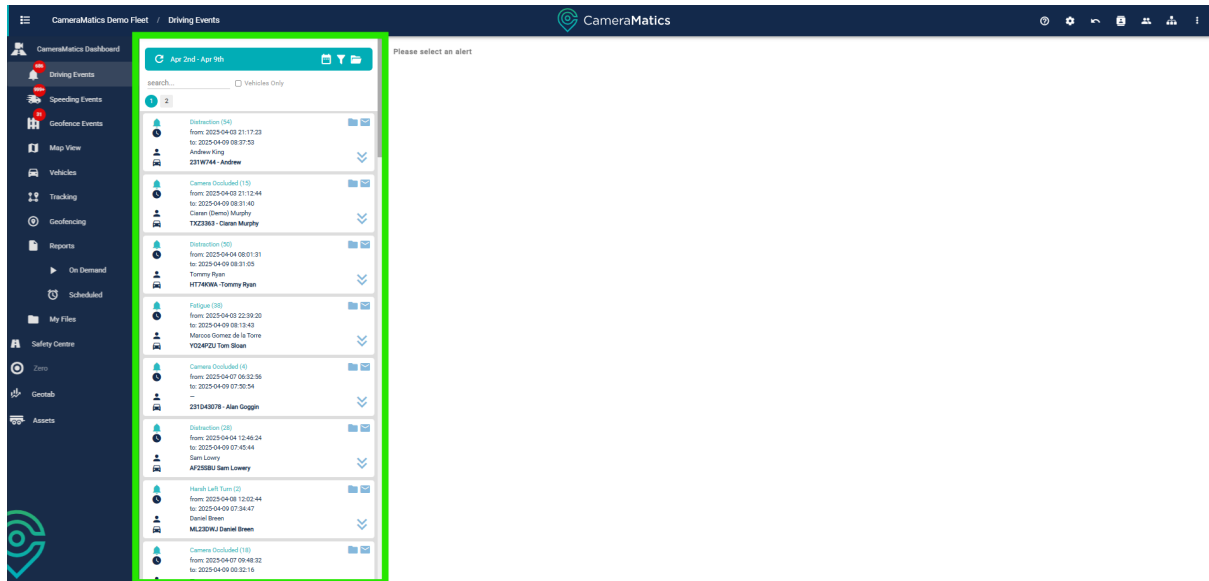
CameraMatics Demo Fleet / Driving Events

CameraMatics

CameraMatics Dashboard
999
Driving Events
999+
Speeding Events
31
Geofence Events
Map View
Vehicles
Tracking
Geofencing
Reports
On Demand
Scheduled
My Files
Safety Centre
Zero
Geotab
Assets

Apr 2nd - Apr 9th
search...
Vehicles Only
1 2

Distraction (54)
from: 2025-04-03 21:17:23
to: 2025-04-09 08:37:53
Andrew King
231W744 - Andrew

Camera Occluded (15)
from: 2025-04-03 21:12:44
to: 2025-04-09 08:31:40
Ciaran (Demo) Murphy
TXZ3363 - Ciaran Murphy

Distraction (50)
from: 2025-04-04 08:01:31
to: 2025-04-09 08:31:05
Tommy Ryan
HT74KWA -Tommy Ryan

Fatigue (38)
from: 2025-04-03 22:39:20
to: 2025-04-09 08:13:43
Marcos Gomez de la Torre
YO24PZU Tom Sloan

Camera Occluded (4)
from: 2025-04-07 06:32:56
to: 2025-04-09 07:50:54
--
231D43078 - Alan Goggin

Distraction (28)
from: 2025-04-04 12:46:24
to: 2025-04-09 07:45:44
Sam Lowry
AF25SBU Sam Lowery

Harsh Left Turn (2)
from: 2025-04-08 12:02:44
to: 2025-04-09 07:34:47
Daniel Breen
ML23DWJ Daniel Breen

Camera Occluded (18)
from: 2025-04-07 09:48:32
to: 2025-04-09 00:32:16

Please select an alert